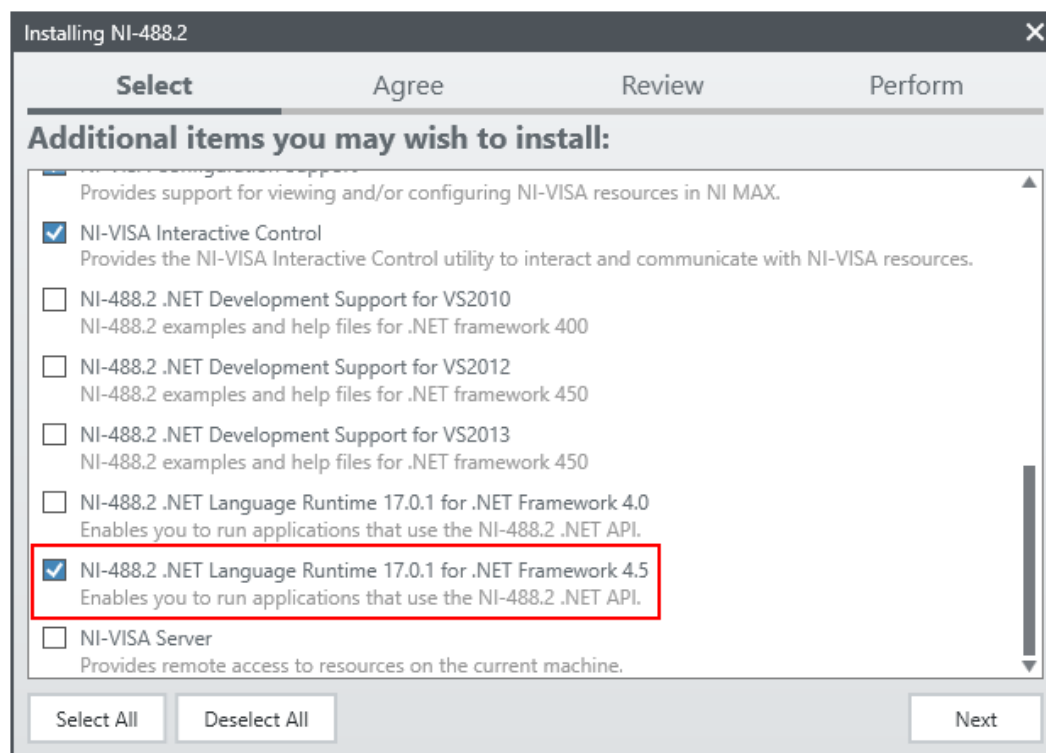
Installing NI-488.2

Select Agree Review Perform

Additional items you may wish to install:

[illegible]
Provides support for viewing and/or configuring NI-VISA resources in NI MAX.

NI-VISA Interactive Control
Provides the NI-VISA Interactive Control utility to interact and communicate with NI-VISA resources.

NI-488.2 .NET Development Support for VS2010
NI-488.2 examples and help files for .NET framework 400

NI-488.2 .NET Development Support for VS2012
NI-488.2 examples and help files for .NET framework 450

NI-488.2 .NET Development Support for VS2013
NI-488.2 examples and help files for .NET framework 450

NI-488.2 .NET Language Runtime 17.0.1 for .NET Framework 4.0
Enables you to run applications that use the NI-488.2 .NET API.

NI-488.2 .NET Language Runtime 17.0.1 for .NET Framework 4.5
Enables you to run applications that use the NI-488.2 .NET API.

NI-VISA Server
Provides remote access to resources on the current machine.

Select All Deselect All Next